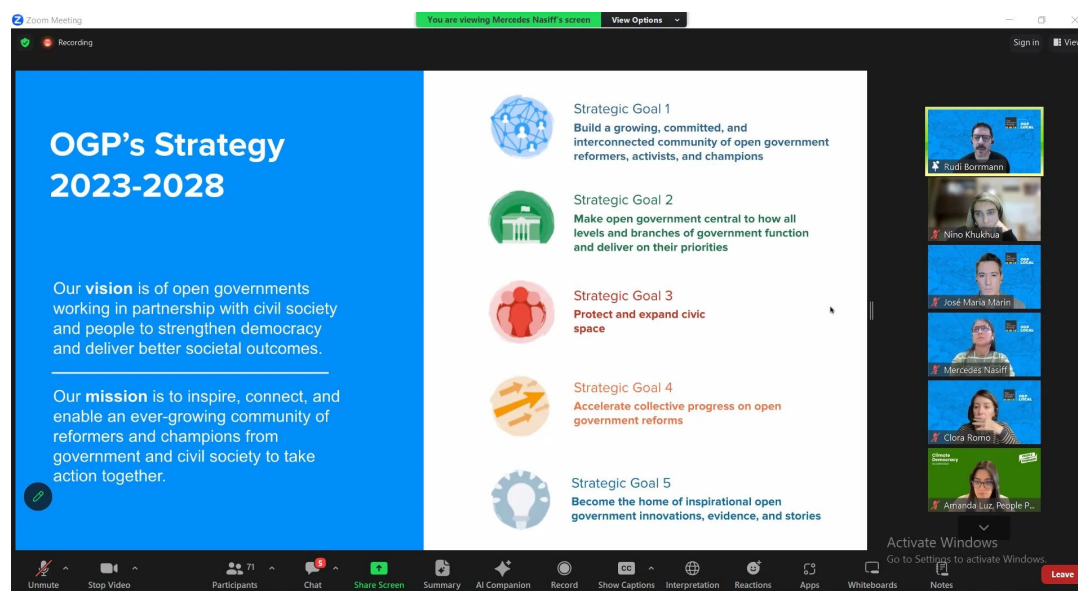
Zoom Meeting

You are viewing Mercedes Nasiff's screen  View Options

Recording

Sign in  View

OGP's Strategy 2023-2028

Our vision is of open governments working in partnership with civil society and people to strengthen democracy and deliver better societal outcomes.

Our mission is to inspire, connect, and enable an ever-growing community of reformers and champions from government and civil society to take action together.

Strategic Goal 1
Build a growing, committed, and interconnected community of open government reformers, activists, and champions

Strategic Goal 2
Make open government central to how all levels and branches of government function and deliver on their priorities

Strategic Goal 3
Protect and expand civic space

Strategic Goal 4
Accelerate collective progress on open government reforms

Strategic Goal 5
Become the home of inspirational open government innovations, evidence, and stories

OGP LOCAL

Rudi Borrmann

Nino Khukhua

José María Marín

Mercedes Nasiff

Clora Romo

Climate Democracy

Amanda Luz, People P...

Activate Windows
Go to Settings to activate Windows.

Unmute  Stop Video  Participants 71  Chat 5  Share Screen  Summary  AI Companion  Record  Show Captions  Interpretation  Reactions  Apps  Whiteboards  Notes  Leave